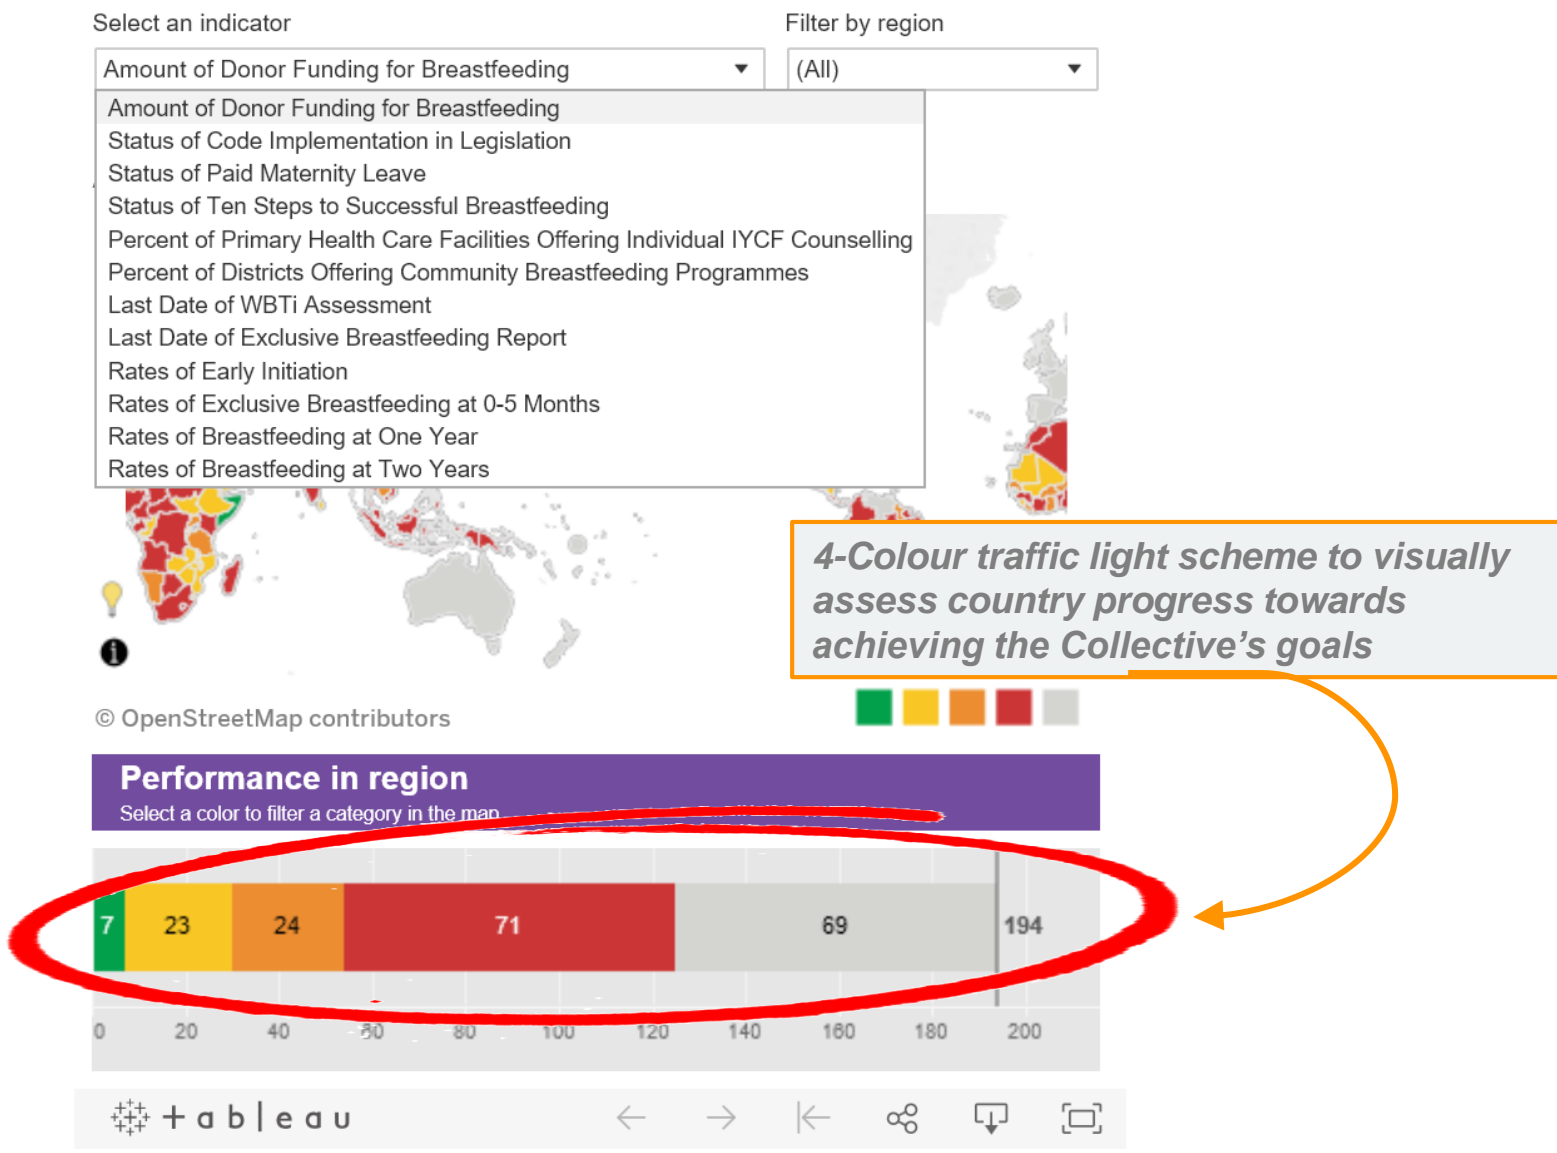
Select an indicator

Amount of Donor Funding for Breastfeeding

Filter by region

(All)

Amount of Donor Funding for Breastfeeding
Status of Code Implementation in Legislation
Status of Paid Maternity Leave
Status of Ten Steps to Successful Breastfeeding
Percent of Primary Health Care Facilities Offering Individual IYCF Counselling
Percent of Districts Offering Community Breastfeeding Programmes
Last Date of WBTi Assessment
Last Date of Exclusive Breastfeeding Report
Rates of Early Initiation
Rates of Exclusive Breastfeeding at 0-5 Months
Rates of Breastfeeding at One Year
Rates of Breastfeeding at Two Years

4-Colour traffic light scheme to visually assess country progress towards achieving the Collective's goals

© OpenStreetMap contributors

Performance in region

Select a color to filter a category in the map

7 23 24 71 69 194

0 20 40 60 80 100 120 140 160 180 200

+ a b | e a u